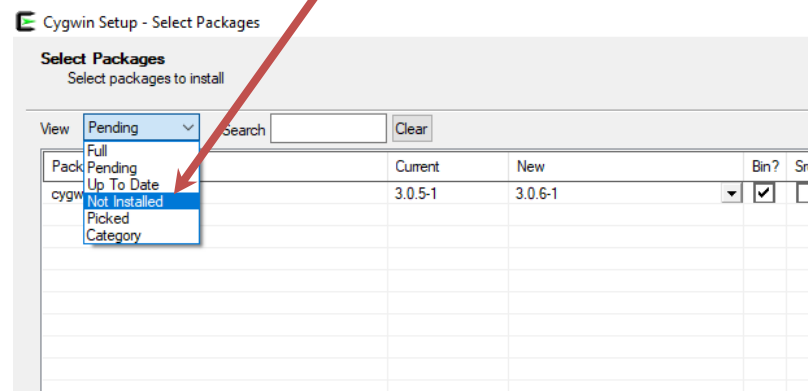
Cygwin Setup - Select Packages

Select Packages
Select packages to install

View Pending Search Clear

Full
Pending
Up To Date
Not Installed
Picked
Category

| Pack | Current | New | Bin? | Sr |
|---|---|---|---|---|
| cygw | 3.0.5-1 | 3.0.6-1 | ✓ | |